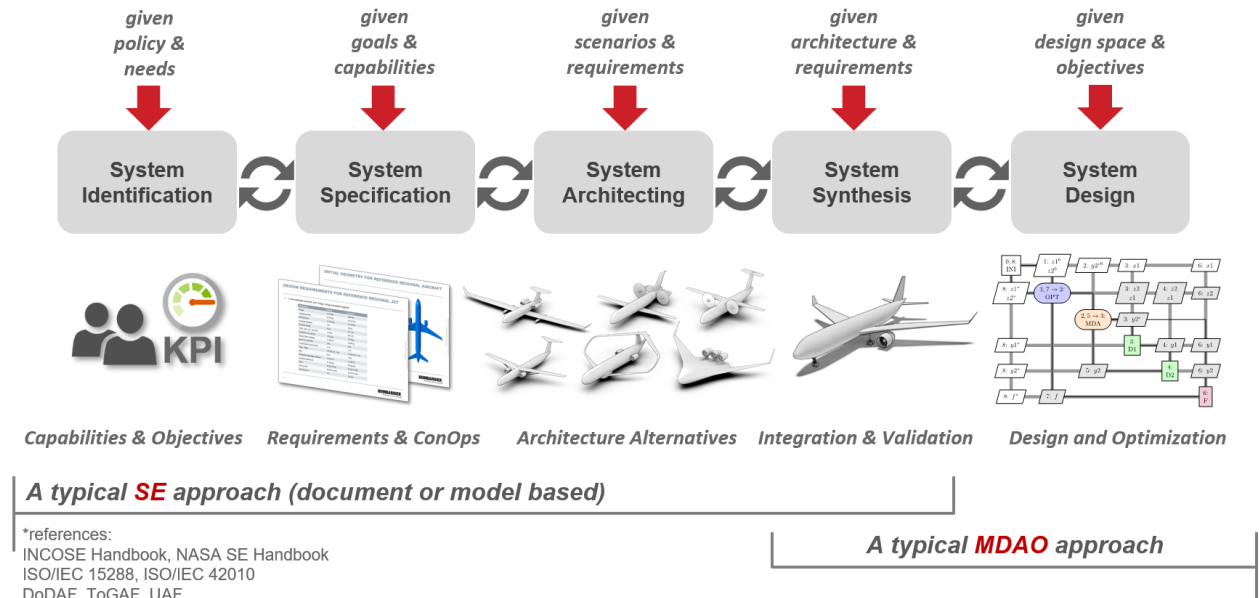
given policy & needs

given goals & capabilities

given scenarios & requirements

given architecture & requirements

given design space & objectives

System Identification

System Specification

System Architecting

System Synthesis

System Design

KPI

Capabilities & Objectives

Requirements & ConOps

Architecture Alternatives

Integration & Validation

Design and Optimization

A typical SE approach (document or model based)

*references:
INCOSE Handbook, NASA SE Handbook
ISO/IEC 15288, ISO/IEC 42010
DoDAF, ToGAF, UAF

A typical MDAO approach